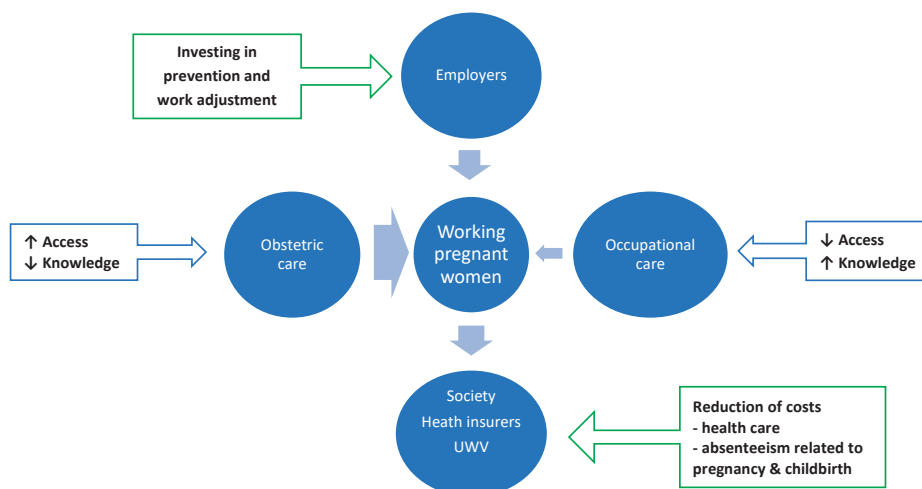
Investing in prevention and work adjustment

Employers

↑ Access
↓ Knowledge

Obstetric care

Working pregnant women

Occupational care

↓ Access
↑ Knowledge

Society
Heath insurers
UWV

Reduction of costs
- health care
- absenteeism related to pregnancy & childbirth